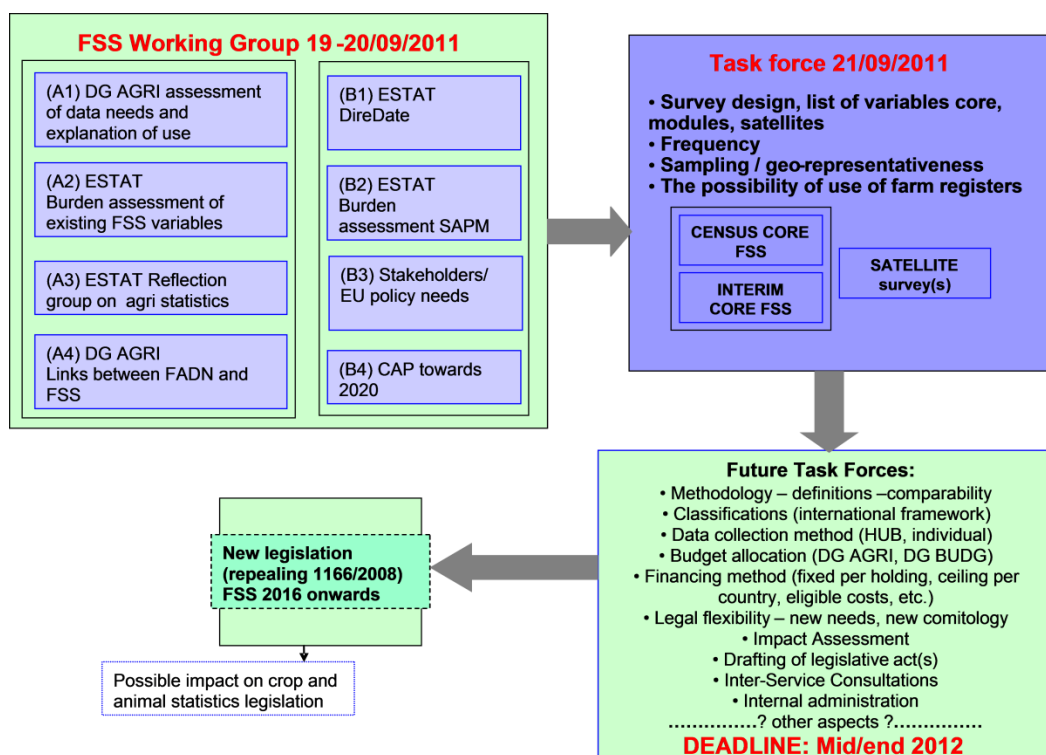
FSS Working Group 19 -20/09/2011

(A1) DG AGRI assessment of data needs and explanation of use

(A2) ESTAT Burden assessment of existing FSS variables

(A3) ESTAT Reflection group on agri statistics

(A4) DG AGRI Links between FADN and FSS

(B1) ESTAT DireDate

(B2) ESTAT Burden assessment SAPM

(B3) Stakeholders/ EU policy needs

(B4) CAP towards 2020

Task force 21/09/2011

• Survey design, list of variables core, modules, satellites
• Frequency
• Sampling / geo-representativeness
• The possibility of use of farm registers

CENSUS CORE FSS

INTERIM CORE FSS

SATELLITE survey(s)

Future Task Forces:
• Methodology – definitions –comparability
• Classifications (international framework)
• Data collection method (HUB, individual)
• Budget allocation (DG AGRI, DG BUDG)
• Financing method (fixed per holding, ceiling per country, eligible costs, etc.)
• Legal flexibility – new needs, new comitology
• Impact Assessment
• Drafting of legislative act(s)
• Inter-Service Consultations
• Internal administration
…………….? other aspects ?……………
DEADLINE: Mid/end 2012

New legislation (repealing 1166/2008) FSS 2016 onwards

Possible impact on crop and animal statistics legislation